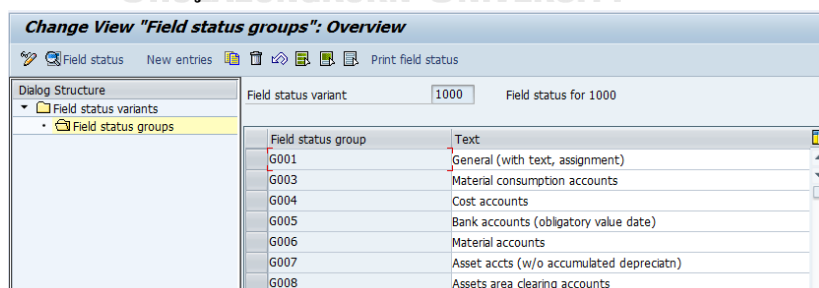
Change View "Field status groups": Overview

Field status New entries Print field status

Dialog Structure
Field status variants
Field status groups

Field status variant 1000 Field status for 1000

| Field status group | Text |
|---|---|
| G001 | General (with text, assignment) |
| G003 | Material consumption accounts |
| G004 | Cost accounts |
| G005 | Bank accounts (obligatory value date) |
| G006 | Material accounts |
| G007 | Asset accts (w/o accumulated depreciatn) |
| G008 | Assets area clearing accounts |